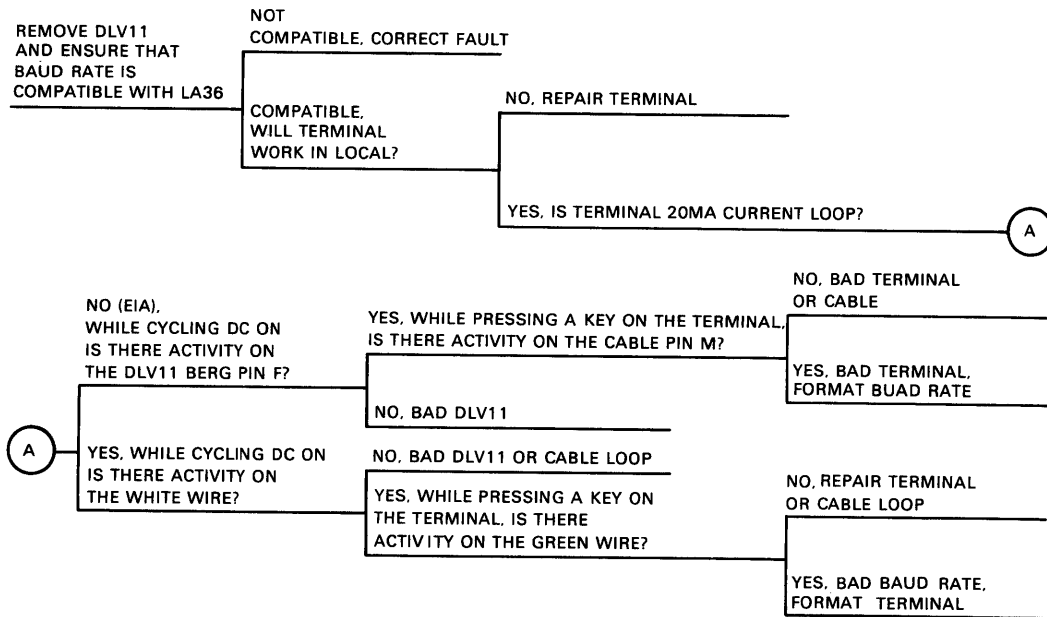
REMOVE DLV11 AND ENSURE THAT BAUD RATE IS COMPATIBLE WITH LA36

NOT COMPATIBLE, CORRECT FAULT

COMPATIBLE, WILL TERMINAL WORK IN LOCAL?

NO, REPAIR TERMINAL

YES, IS TERMINAL 20MA CURRENT LOOP?

A

NO (EIA), WHILE CYCLING DC ON IS THERE ACTIVITY ON THE DLV11 BERG PIN F?

YES, WHILE PRESSING A KEY ON THE TERMINAL, IS THERE ACTIVITY ON THE CABLE PIN M?

NO, BAD TERMINAL OR CABLE

YES, BAD TERMINAL, FORMAT BUAD RATE

NO, BAD DLV11

A

YES, WHILE CYCLING DC ON IS THERE ACTIVITY ON THE WHITE WIRE?

NO, BAD DLV11 OR CABLE LOOP

YES, WHILE PRESSING A KEY ON THE TERMINAL, IS THERE ACTIVITY ON THE GREEN WIRE?

NO, REPAIR TERMINAL OR CABLE LOOP

YES, BAD BAUD RATE, FORMAT TERMINAL